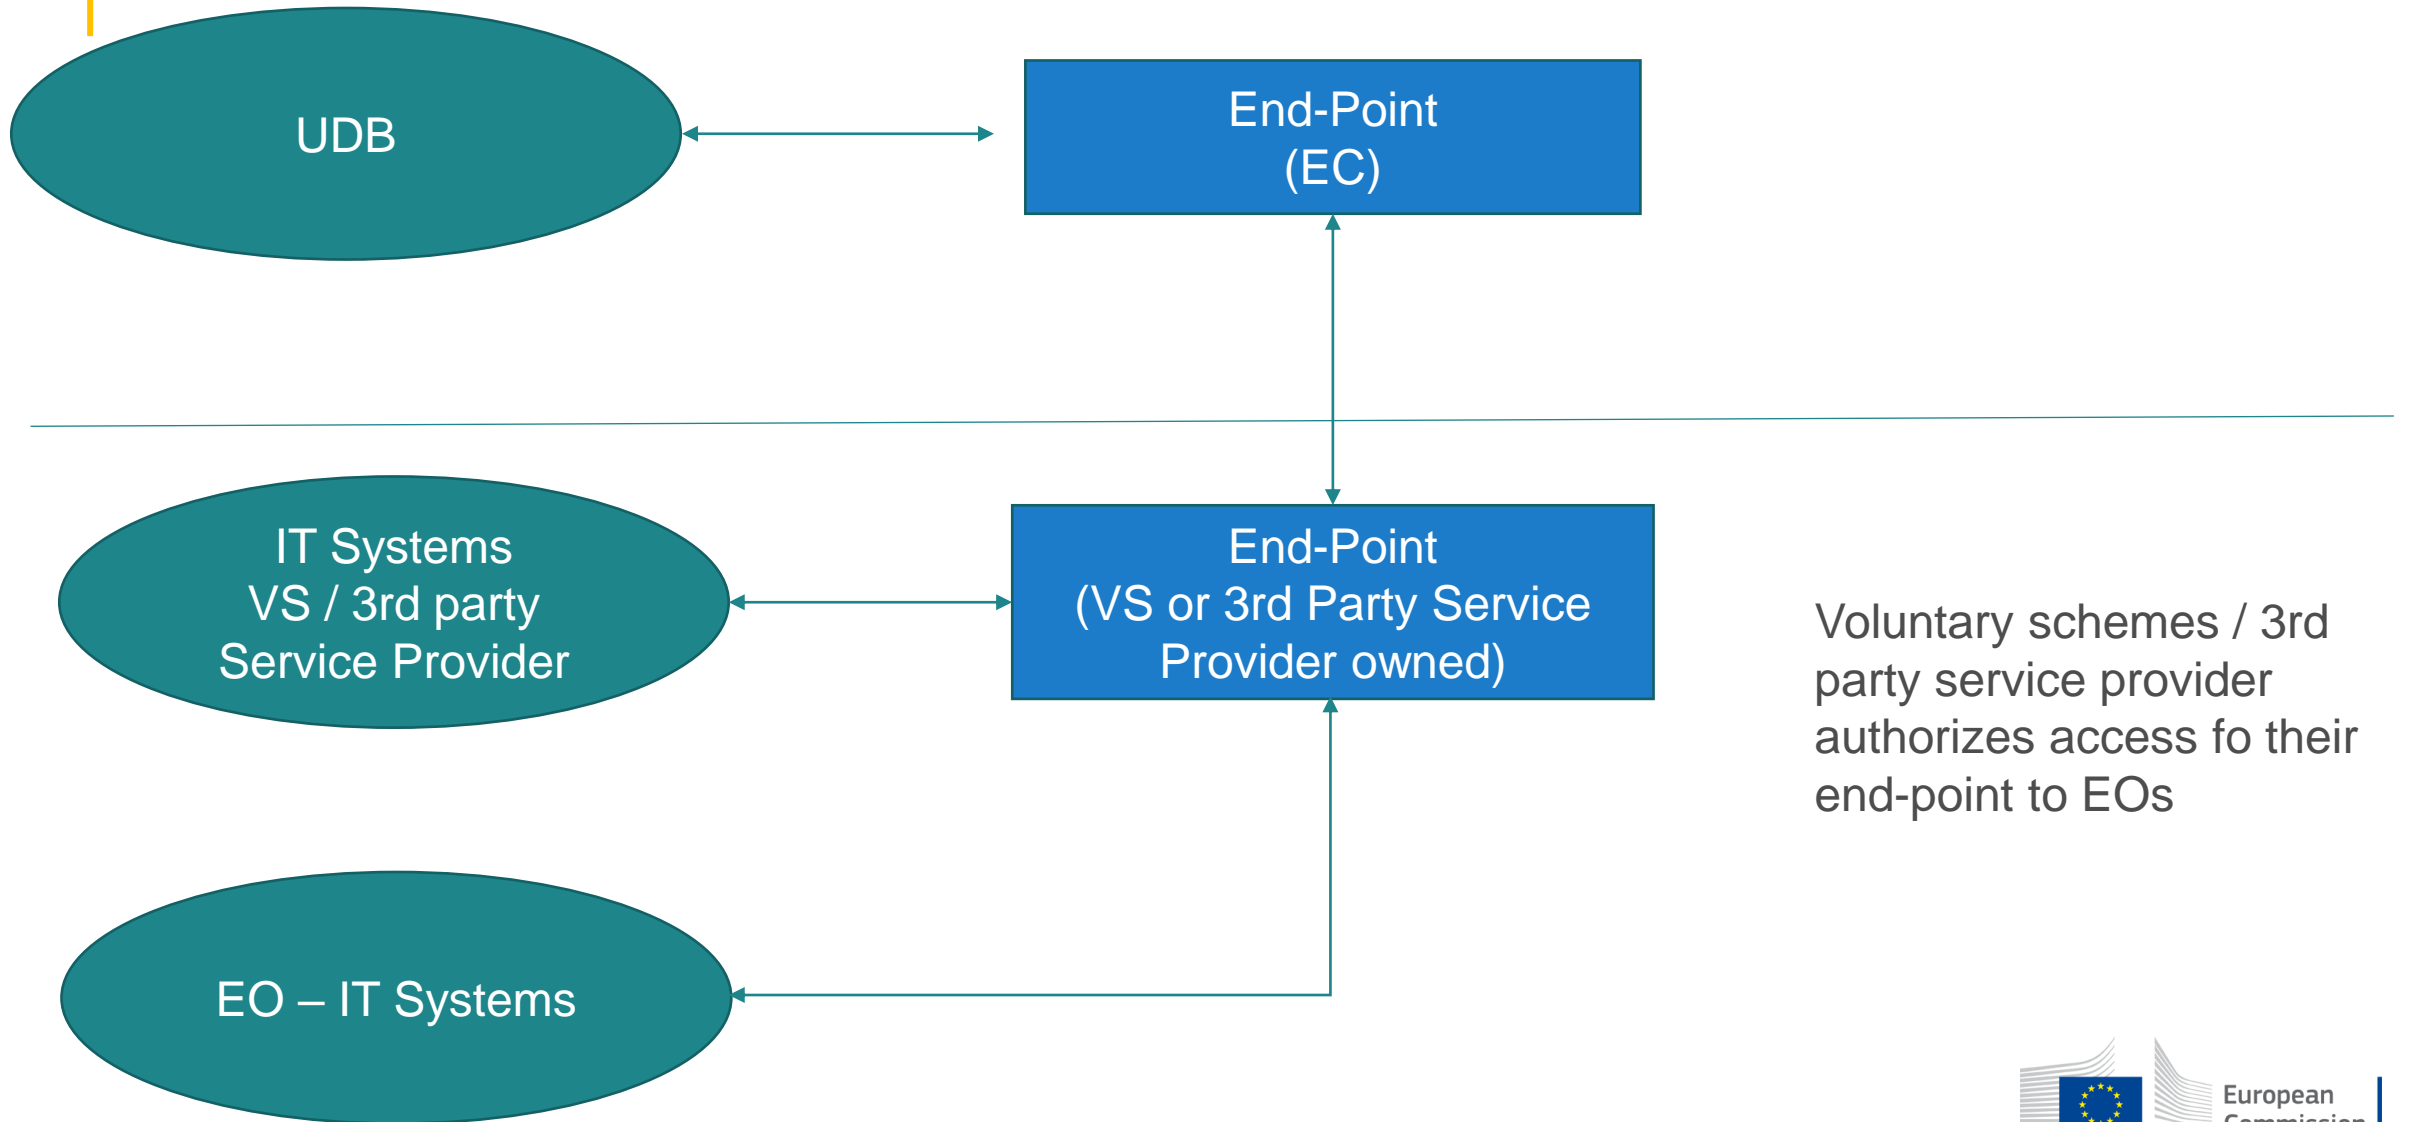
UDB

End-Point
(EC)

IT Systems
VS / 3rd party
Service Provider

End-Point
(VS or 3rd Party Service Provider owned)

Voluntary schemes / 3rd party service provider authorizes access fo their end-point to EOs

EO – IT Systems

European
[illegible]